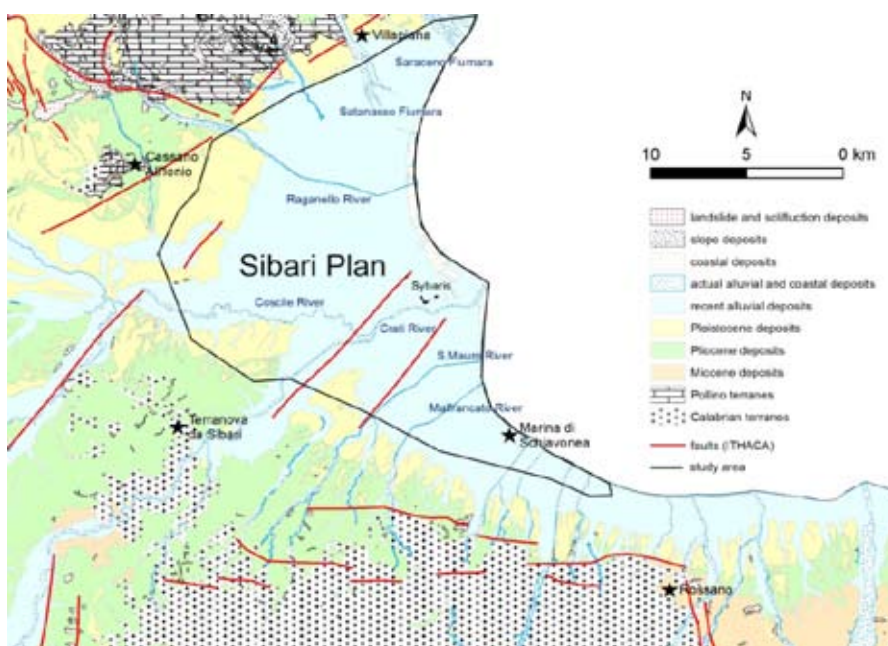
Villapiana
Saraceno Fiumara
Satanasso Fiumara
Cassano Allonio
Raganello River
Sibari Plan
Coscile River
Sybaris
Crati River
S.Mauro River
Malfrancato River
Terranova da Sibari
Marina di Schiavonea
Rossano

N
10 5 0 km

landslide and solifluction deposits
slope deposits
coastal deposits
actual alluvial and coastal deposits
recent alluvial deposits
Pleistocene deposits
Pliocene deposits
Miocene deposits
Pollino terranes
Calabrian terranes
faults (ITHACA)
study area